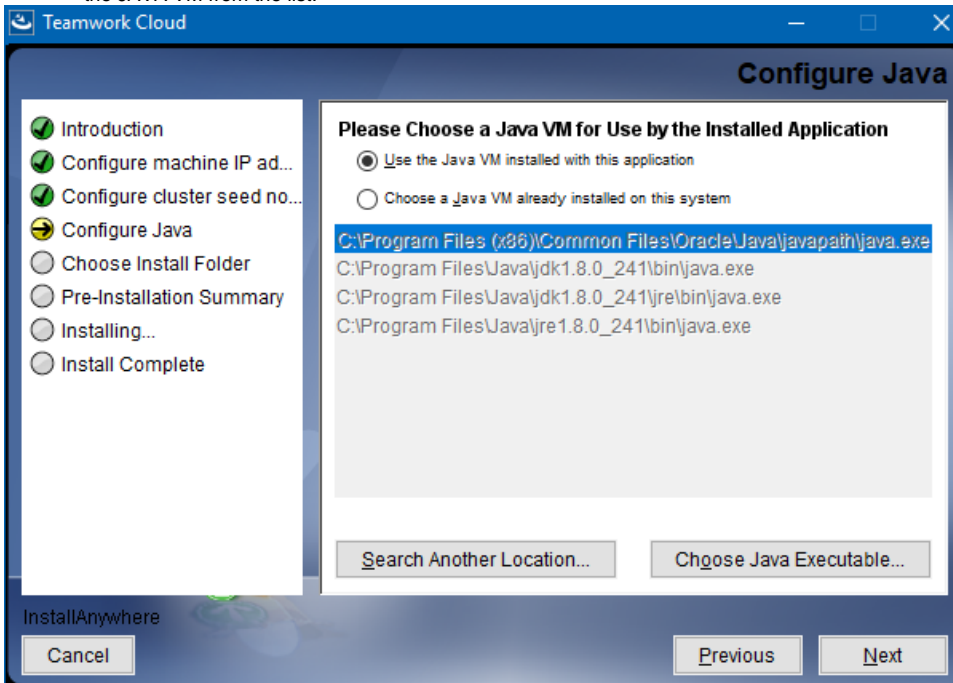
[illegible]

Teamwork Cloud

Configure Java

Introduction
Configure machine IP ad...
Configure cluster seed no...
Configure Java
Choose Install Folder
Pre-Installation Summary
Installing...
Install Complete

Please Choose a Java VM for Use by the Installed Application

Use the Java VM installed with this application

Choose a Java VM already installed on this system

C:\Program Files (x86)\Common Files\Oracle\Java\javapath\java.exe
C:\Program Files\Java\jdk1.8.0_241\bin\java.exe
C:\Program Files\Java\jdk1.8.0_241\jre\bin\java.exe
C:\Program Files\Java\jre1.8.0_241\bin\java.exe

Search Another Location...

Choose Java Executable...

InstallAnywhere

Cancel

Previous

Next